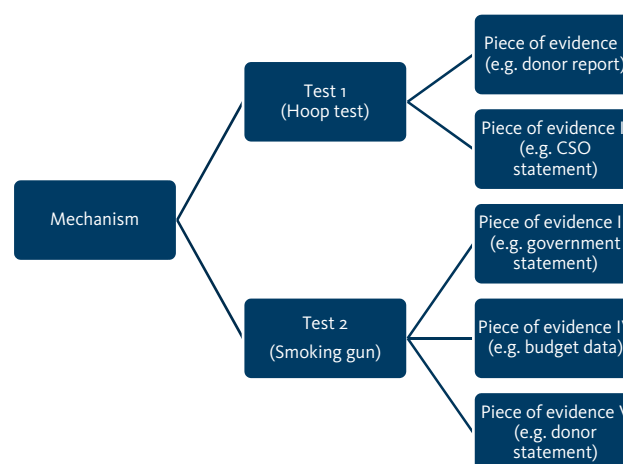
Mechanism

Test 1
(Hoop test)

Test 2
(Smoking gun)

Piece of evidence
(e.g. donor report)

Piece of evidence I
(e.g. CSO statement)

Piece of evidence I
(e.g. government statement)

Piece of evidence I
(e.g. budget data)

Piece of evidence V
(e.g. donor statement)